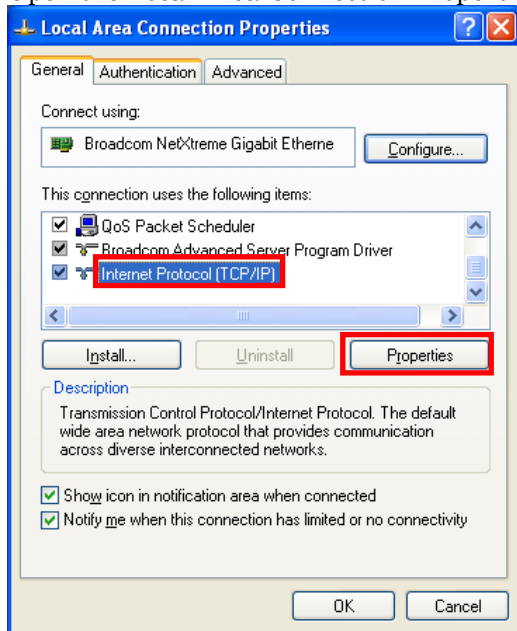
Local Area Connection Properties

General | Authentication | Advanced

Connect using:

Broadcom NetXtreme Gigabit Etherne

Configure...

This connection uses the following items:

QoS Packet Scheduler
Broadcom Advanced Server Program Driver
Internet Protocol (TCP/IP)

Install... | Uninstall | Properties

Description

Transmission Control Protocol/Internet Protocol. The default wide area network protocol that provides communication across diverse interconnected networks.

Show icon in notification area when connected
Notify me when this connection has limited or no connectivity

OK | Cancel